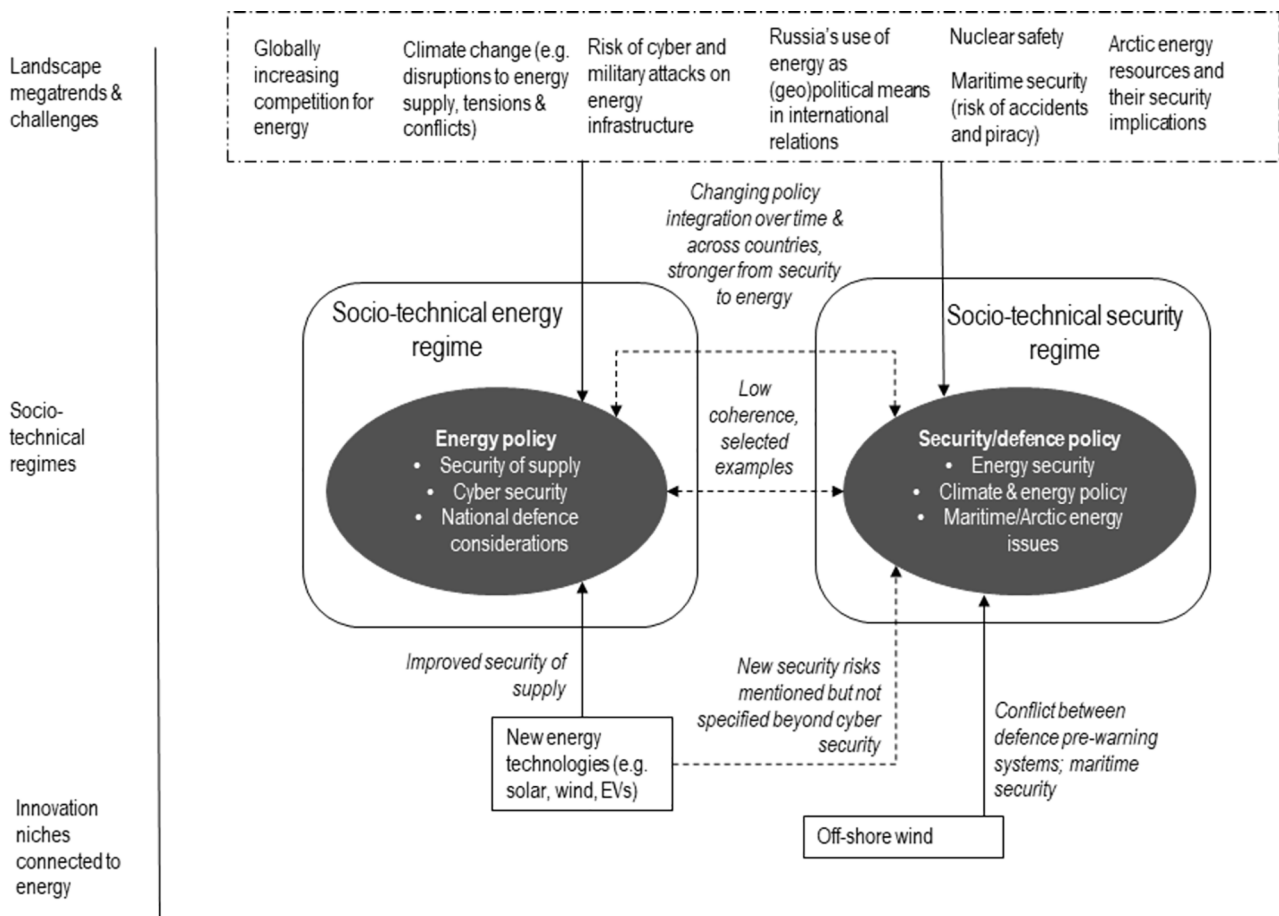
Landscape megatrends & challenges

Globally increasing competition for energy

Climate change (e.g. disruptions to energy supply, tensions & conflicts)

Risk of cyber and military attacks on energy infrastructure

Russia's use of energy as (geo)political means in international relations

Nuclear safety

Maritime security (risk of accidents and piracy)

Arctic energy resources and their security implications

Changing policy integration over time & across countries, stronger from security to energy

Socio-technical regimes

Socio-technical energy regime

Energy policy
• Security of supply
• Cyber security
• National defence considerations

Low coherence, selected examples

Socio-technical security regime

Security/defence policy
• Energy security
• Climate & energy policy
• Maritime/Arctic energy issues

Improved security of supply

New security risks mentioned but not specified beyond cyber security

Conflict between defence pre-warning systems; maritime security

Innovation niches connected to energy

New energy technologies (e.g. solar, wind, EVs)

Off-shore wind